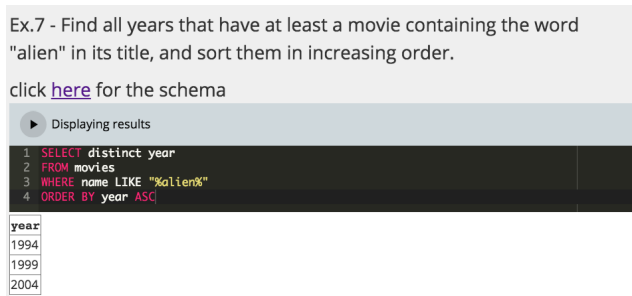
Ex.7 - Find all years that have at least a movie containing the word "alien" in its title, and sort them in increasing order.

click here for the schema

Displaying results

1 SELECT distinct year
2 FROM movies
3 WHERE name LIKE "%alien%"
4 ORDER BY year ASC

| year |
|---|
| 1994 |
| 1999 |
| 2004 |